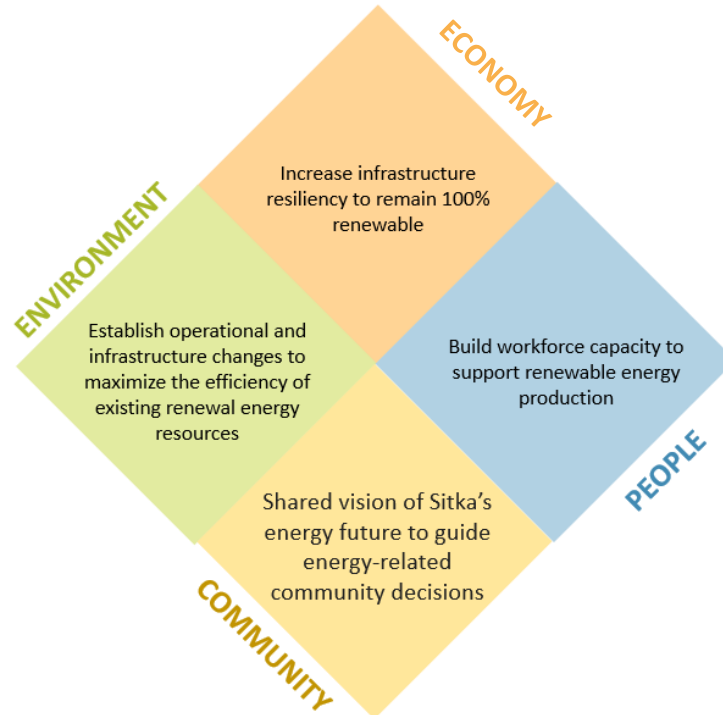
ECONOMY

Increase infrastructure resiliency to remain 100% renewable

ENVIRONMENT

Establish operational and infrastructure changes to maximize the efficiency of existing renewal energy resources

Build workforce capacity to support renewable energy production

PEOPLE

Shared vision of Sitka's energy future to guide energy-related community decisions

COMMUNITY